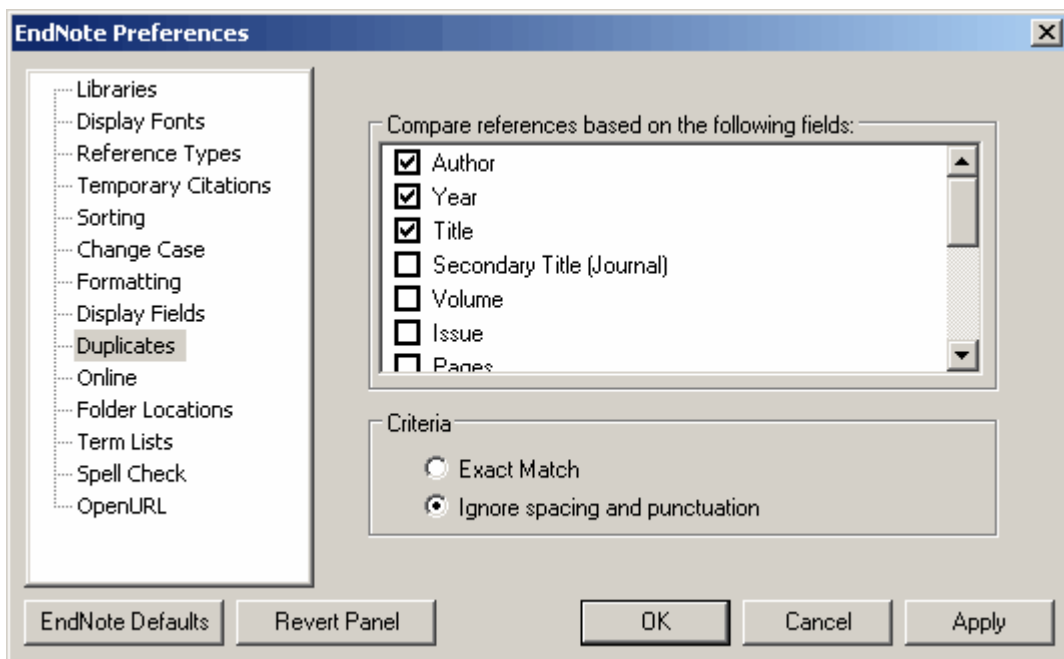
EndNote Preferences

Libraries
Display Fonts
Reference Types
Temporary Citations
Sorting
Change Case
Formatting
Display Fields
Duplicates
Online
Folder Locations
Term Lists
Spell Check
OpenURL

Compare references based on the following fields:
Author
Year
Title
Secondary Title (Journal)
Volume
Issue
Pages

Criteria
Exact Match
Ignore spacing and punctuation

EndNote Defaults
Revert Panel
OK
Cancel
Apply